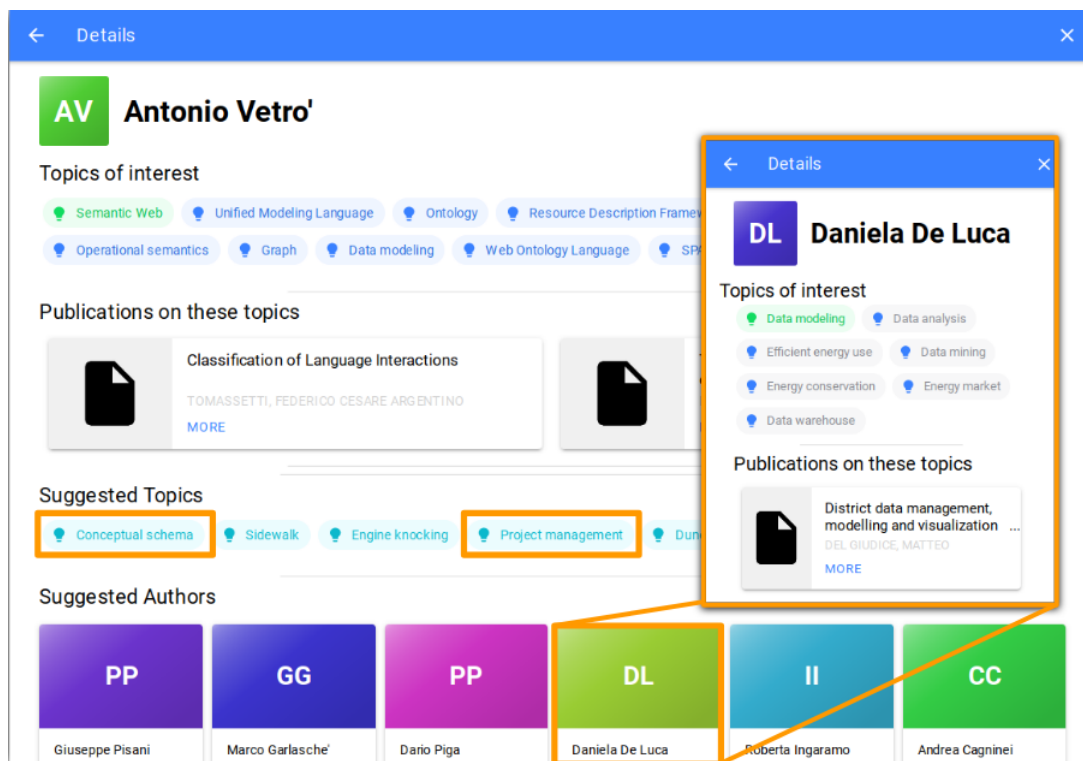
← Details ×

AV Antonio Vetro'

Topics of interest

Semantic Web
Unified Modeling Language
Ontology
Resource Description Framew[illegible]
Operational semantics
Graph
Data modeling
Web Ontology Language
SP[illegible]

Publications on these topics

Classification of Language Interactions
TOMASSETTI, FEDERICO CESARE ARGENTINO
MORE

Suggested Topics

Conceptual schema
Sidewalk
Engine knocking
Project management
Dun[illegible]

Suggested Authors

PP
Giuseppe Pisani

GG
Marco Garlasche'

PP
Dario Piga

DL
Daniela De Luca

II
Roberta Ingaramo

CC
Andrea Cagninei

← Details ×

DL Daniela De Luca

Topics of interest

Data modeling
Data analysis
Efficient energy use
Data mining
Energy conservation
Energy market
Data warehouse

Publications on these topics

District data management, modelling and visualization ...
DEL GIUDICE, MATTEO
MORE